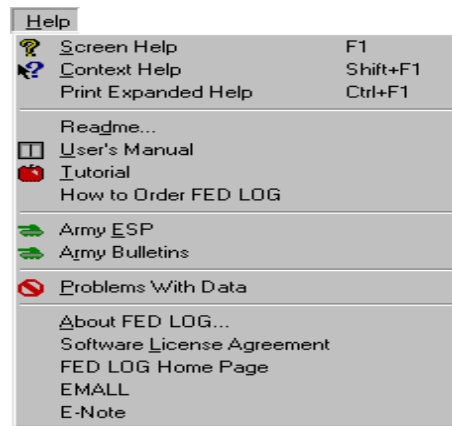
Help

Screen Help F1
Context Help Shift+F1
Print Expanded Help Ctrl+F1

Readme...
User's Manual
Tutorial
How to Order FED LOG

Army ESP
Army Bulletins

Problems With Data

About FED LOG...
Software License Agreement
FED LOG Home Page
EMALL
E-Note